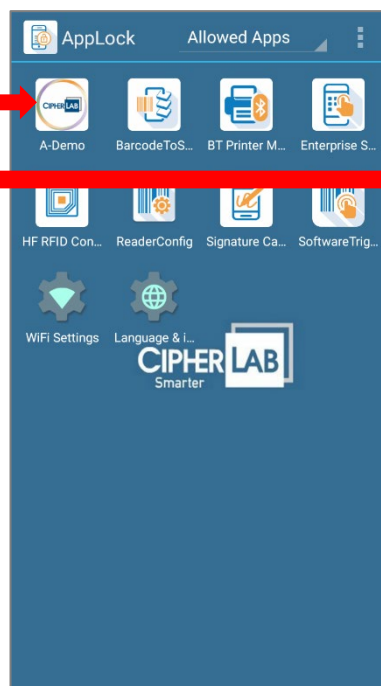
AppLock

Allowed Apps

CIPHER LAB

A-Demo

BarcodeToS...

BT Printer M...

Enterprise S...

HF RFID Con...

ReaderConfig

Signature Ca...

SoftwareTrig...

WiFi Settings

Language & i...

CIPHER LAB
Smarter